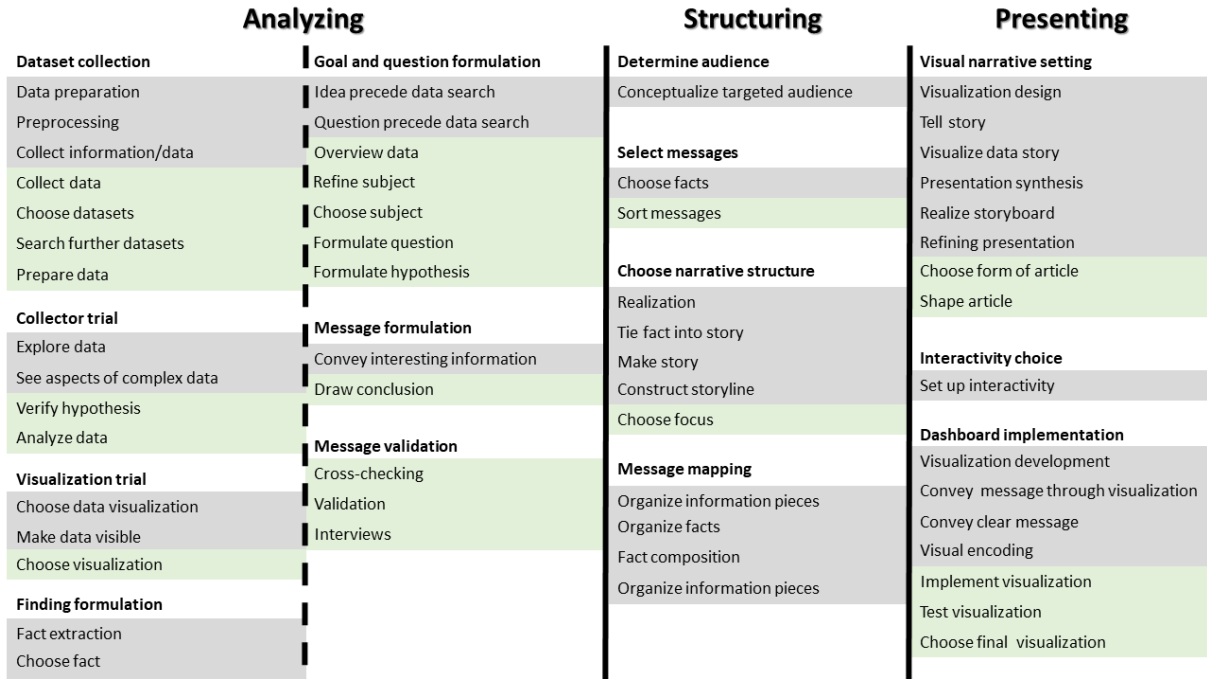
Analyzing

Dataset collection
Data preparation
Preprocessing
Collect information/data
Collect data
Choose datasets
Search further datasets
Prepare data

Collector trial
Explore data
See aspects of complex data
Verify hypothesis
Analyze data

Visualization trial
Choose data visualization
Make data visible
Choose visualization

Finding formulation
Fact extraction
Choose fact

Goal and question formulation
Idea precede data search
Question precede data search
Overview data
Refine subject
Choose subject
Formulate question
Formulate hypothesis

Message formulation
Convey interesting information
Draw conclusion

Message validation
Cross-checking
Validation
Interviews

Structuring

Determine audience
Conceptualize targeted audience

Select messages
Choose facts
Sort messages

Choose narrative structure
Realization
Tie fact into story
Make story
Construct storyline
Choose focus

Message mapping
Organize information pieces
Organize facts
Fact composition
Organize information pieces

Presenting

Visual narrative setting
Visualization design
Tell story
Visualize data story
Presentation synthesis
Realize storyboard
Refining presentation
Choose form of article
Shape article

Interactivity choice
Set up interactivity

Dashboard implementation
Visualization development
Convey message through visualization
Convey clear message
Visual encoding
Implement visualization
Test visualization
Choose final visualization